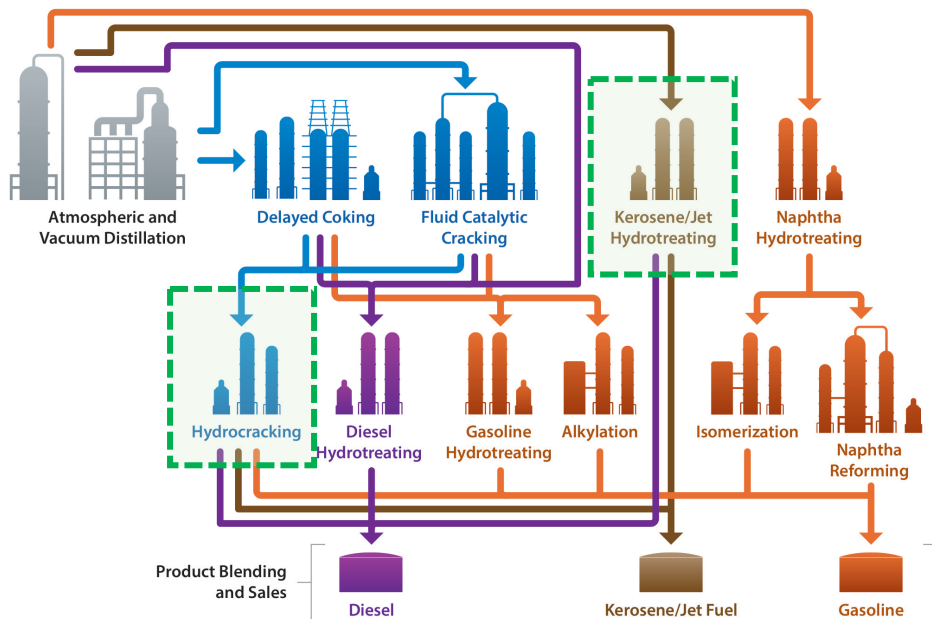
Atmospheric and Vacuum Distillation

Delayed Coking

Fluid Catalytic Cracking

Kerosene/Jet Hydrotreating

Naphtha Hydrotreating

Hydrocracking

Diesel Hydrotreating

Gasoline Hydrotreating

Alkylation

Isomerization

Naphtha Reforming

Product Blending and Sales

Diesel

Kerosene/Jet Fuel

Gasoline